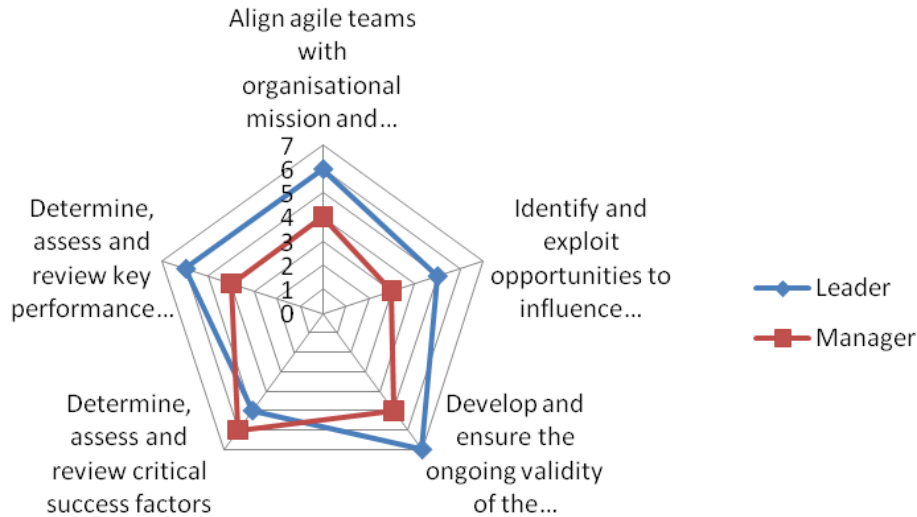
Align agile teams with organisational mission and…

7
6
5
4
3
2
1
0

Identify and exploit opportunities to influence…

Develop and ensure the ongoing validity of the…

Determine, assess and review critical success factors

Determine, assess and review key performance…

Leader

Manager